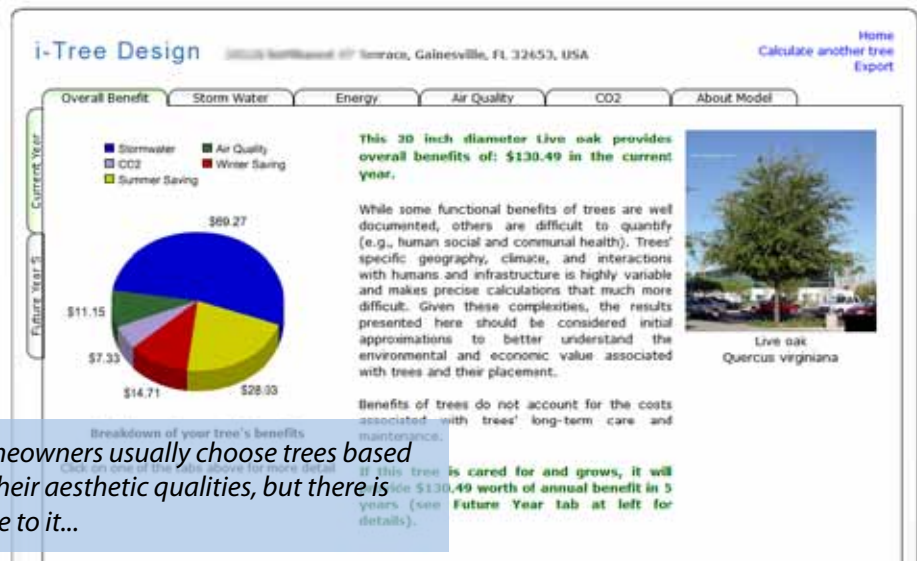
i-Tree Design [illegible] Terrace, Gainesville, FL 32653, USA

Home
Calculate another tree
Export

Overall Benefit | Storm Water | Energy | Air Quality | CO2 | About Model

Current Year
Future Year 5

Stormwater
Air Quality
CO2
Winter Saving
Summer Saving

$69.27
$11.15
$7.33
$14.71
$28.03

Breakdown of your tree's benefits
Click on one of the tabs above for more detail

This 30 inch diameter Live oak provides overall benefits of: $130.49 in the current year.

While some functional benefits of trees are well documented, others are difficult to quantify (e.g., human social and communal health). Trees' specific geography, climate, and interactions with humans and infrastructure is highly variable and makes precise calculations that much more difficult. Given these complexities, the results presented here should be considered initial approximations to better understand the environmental and economic value associated with trees and their placement.

Benefits of trees do not account for the costs associated with trees' long-term care and maintenance.

If this tree is cared for and grows, it will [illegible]ce $130.49 worth of annual benefit in 5 years (see Future Year tab at left for details).

Live oak
Quercus virginiana

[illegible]neowners usually choose trees based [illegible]heir aesthetic qualities, but there is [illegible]e to it...